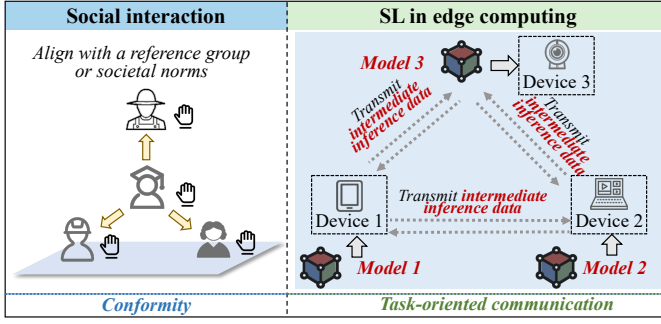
Social interaction

Align with a reference group or societal norms

Conformity

SL in edge computing

Model 3

Device 3

Transmit intermediate inference data

Transmit intermediate inference data

Transmit intermediate inference data

Device 1

Device 2

Model 1

Model 2

Task-oriented communication